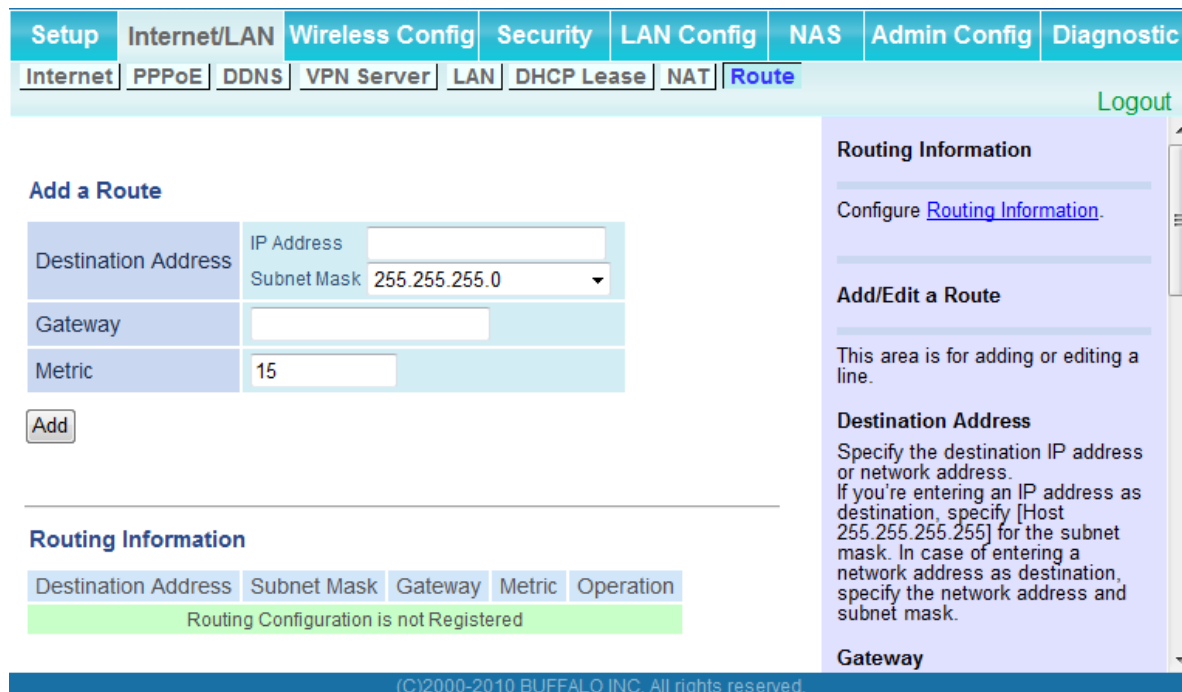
Setup | Internet/LAN | Wireless Config | Security | LAN Config | NAS | Admin Config | Diagnostic

Internet | PPPoE | DDNS | VPN Server | LAN | DHCP Lease | NAT | Route

Logout

Add a Route

| Destination Address | IP Address | |
|---|---|---|
| | Subnet Mask | 255.255.255.0 |
| Gateway | | |
| Metric | 15 | |

Add

Routing Information

| Destination Address | Subnet Mask | Gateway | Metric | Operation |
|---|---|---|---|---|
| Routing Configuration is not Registered | | | | |

Routing Information

Configure Routing Information.

Add/Edit a Route

This area is for adding or editing a line.

Destination Address

Specify the destination IP address or network address.
If you're entering an IP address as destination, specify [Host 255.255.255.255] for the subnet mask. In case of entering a network address as destination, specify the network address and subnet mask.

Gateway

(C)2000-2010 BUFFALO INC. All rights reserved.